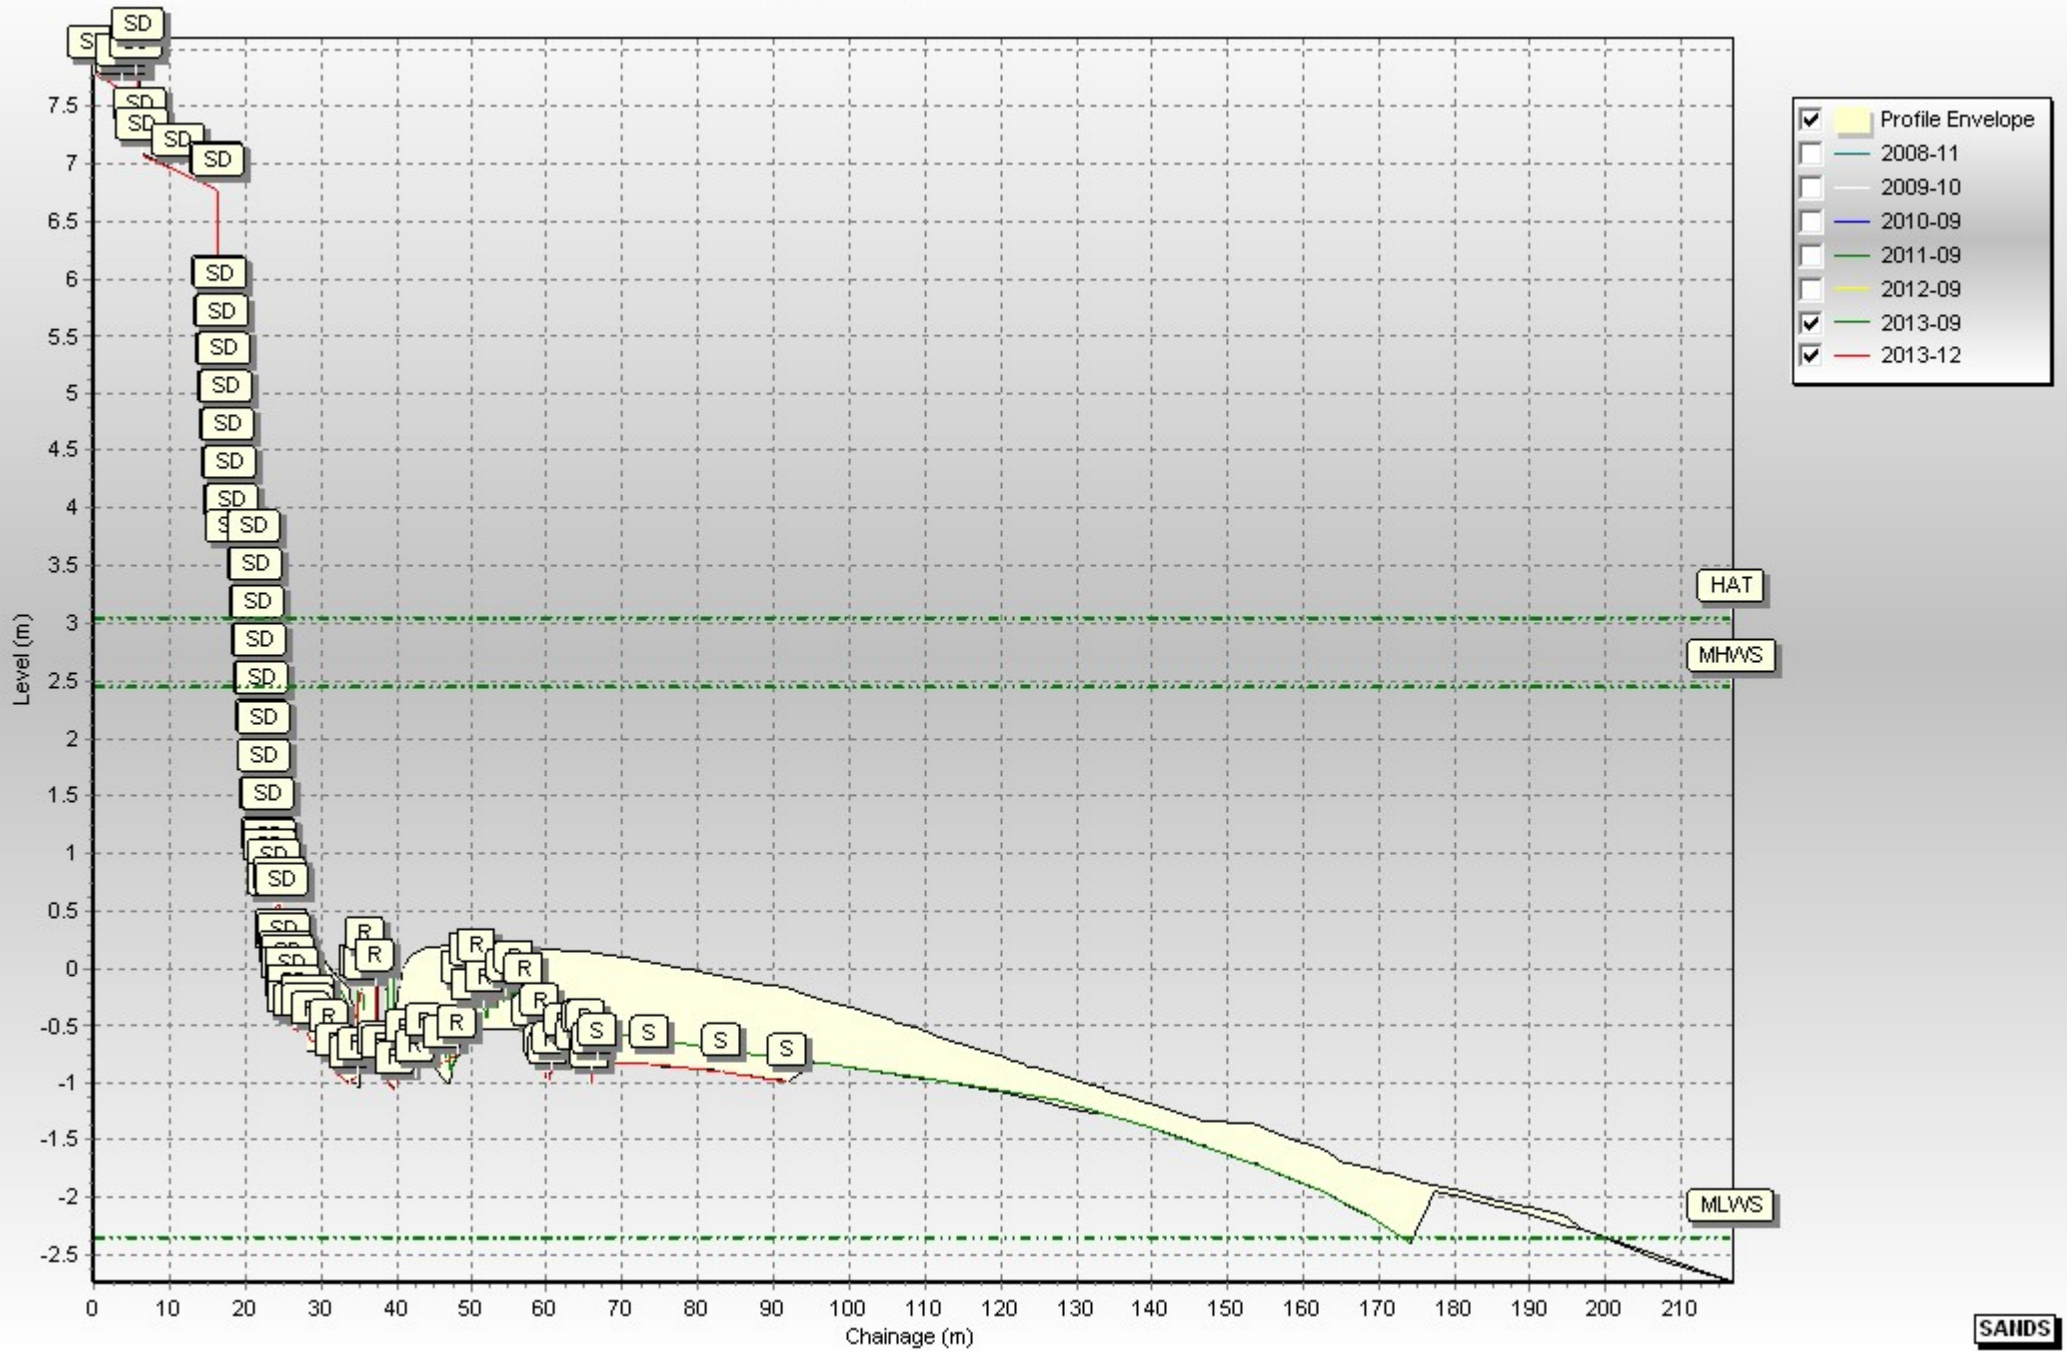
SD
SD
SD
SD
SD
SD
SD
SD
SD
SD
SD
SD
SD
SD
SD
SD
SD
SD
SD
SD
SD
SD
SD
SD
R
R
R
R
R
R
R
S
S
S
S

7.5
7
6.5
6
5.5
5
4.5
4
3.5
3
2.5
2
1.5
1
0.5
0
-0.5
-1
-1.5
-2
-2.5

Level (m)

0 10 20 30 40 50 60 70 80 90 100 110 120 130 140 150 160 170 180 190 200 210

Chainage (m)

HAT
MHWS
MLWS

Profile Envelope
2008-11
2009-10
2010-09
2011-09
2012-09
2013-09
2013-12

SANDS